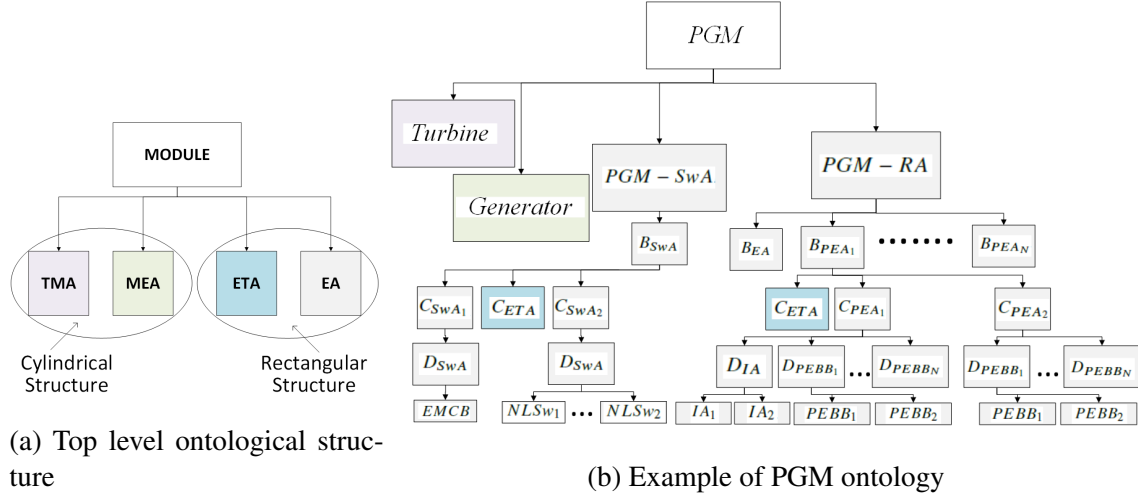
MODULE

TMA

MEA

ETA

EA

Cylindrical Structure

Rectangular Structure

(a) Top level ontological structure

$PGM$

$Turbine$

$Generator$

$PGM - SwA$

$PGM - RA$

$B_{SwA}$

$B_{EA}$

$B_{PEA_1}$

.......

$B_{PEA_N}$

$C_{SwA_1}$

$C_{ETA}$

$C_{SwA_2}$

$C_{ETA}$

$C_{PEA_1}$

$C_{PEA_2}$

$D_{SwA}$

$D_{SwA}$

$D_{IA}$

$D_{PEBB_1}$

...

$D_{PEBB_N}$

$D_{PEBB_1}$

...

$D_{PEBB_N}$

$EMCB$

$NLSw_1$

...

$NLSw_2$

$IA_1$

$IA_2$

$PEBB_1$

$PEBB_2$

$PEBB_1$

$PEBB_2$

(b) Example of PGM ontology